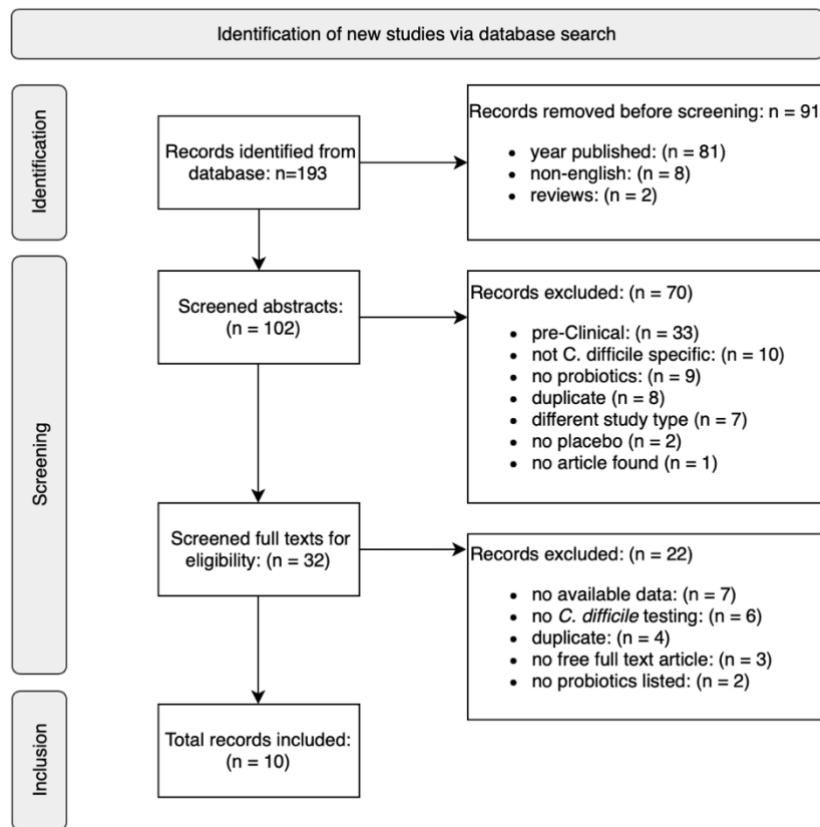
Identification of new studies via database search

Identification

Records identified from database: n=193

Records removed before screening: n = 91

- year published: (n = 81)
- non-english: (n = 8)
- reviews: (n = 2)

Screening

Screened abstracts: (n = 102)

Records excluded: (n = 70)

- pre-Clinical: (n = 33)
- not C. difficile specific: (n = 10)
- no probiotics: (n = 9)
- duplicate (n = 8)
- different study type (n = 7)
- no placebo (n = 2)
- no article found (n = 1)

Screened full texts for eligibility: (n = 32)

Records excluded: (n = 22)

- no available data: (n = 7)
- no *C. difficile* testing: (n = 6)
- duplicate: (n = 4)
- no free full text article: (n = 3)
- no probiotics listed: (n = 2)

Inclusion

Total records included: (n = 10)